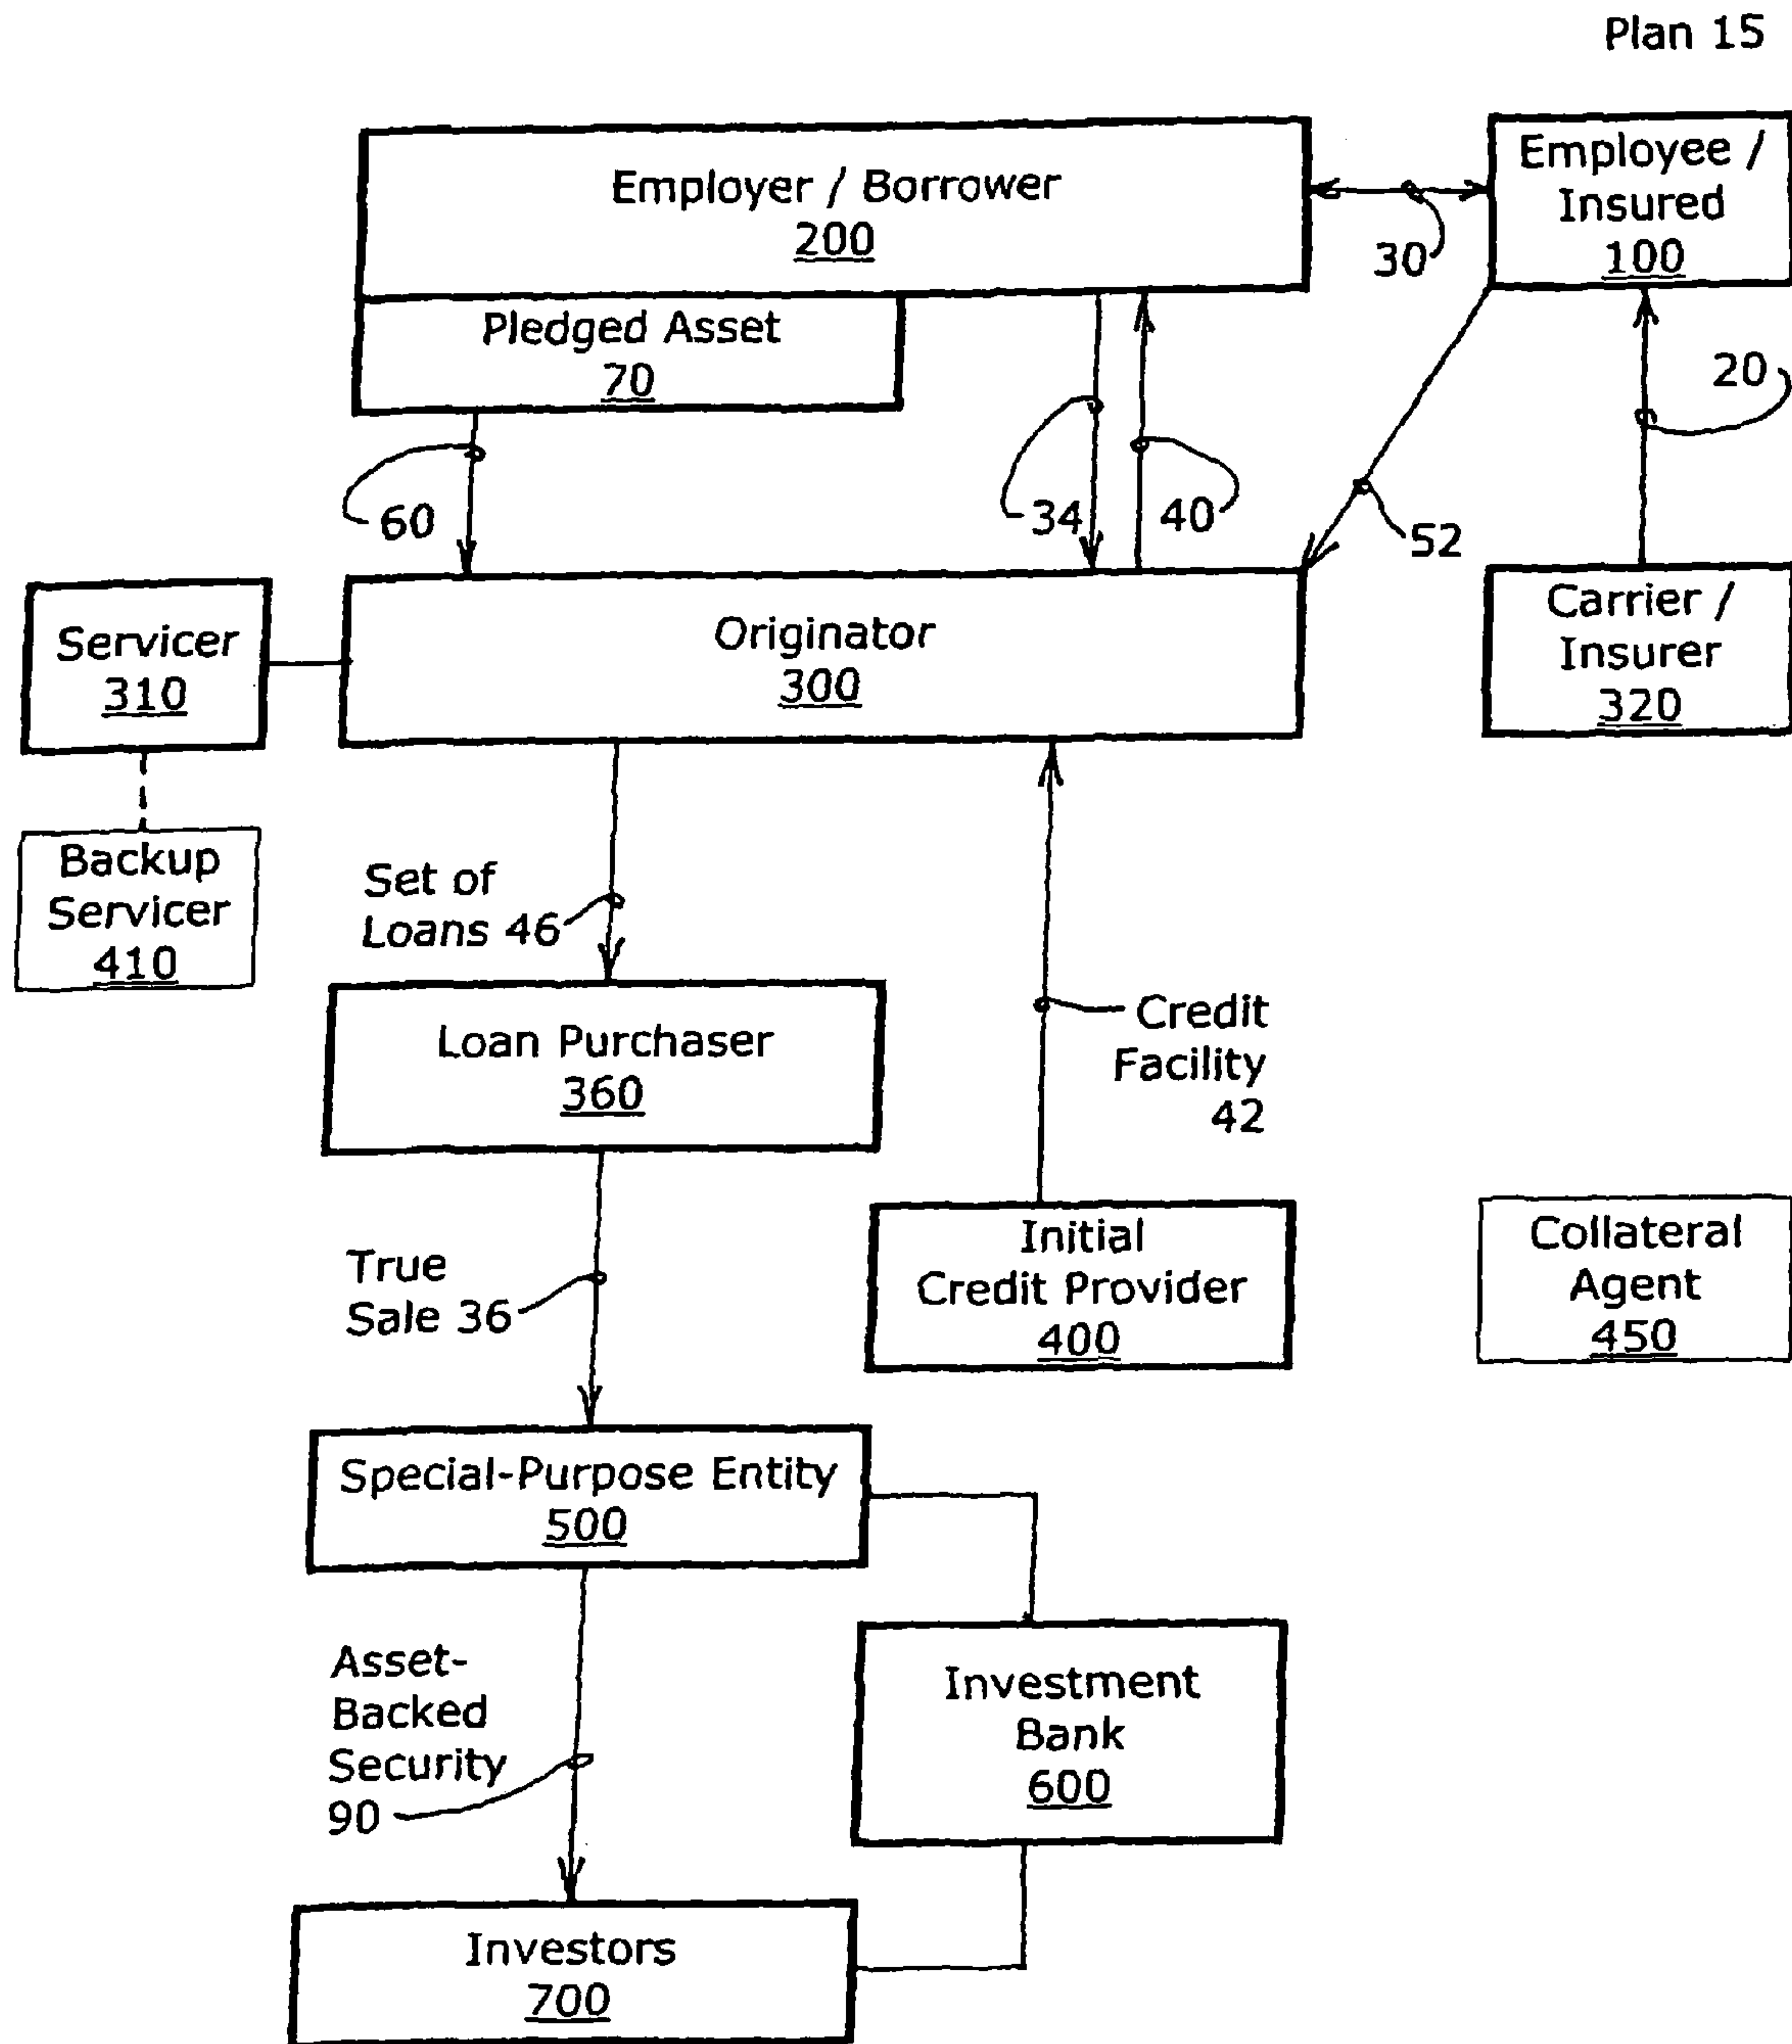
Plan 15

Employer / Borrower
200

Employee / Insured
100

30

Pledged Asset
70

20

60

34

40

52

Servicer
310

Originator
300

Carrier / Insurer
320

Backup Servicer
410

Set of Loans 46

Credit Facility 42

Loan Purchaser
360

True Sale 36

Initial Credit Provider
400

Collateral Agent
450

Special-Purpose Entity
500

Asset-Backed Security 90

Investment Bank
600

Investors
700